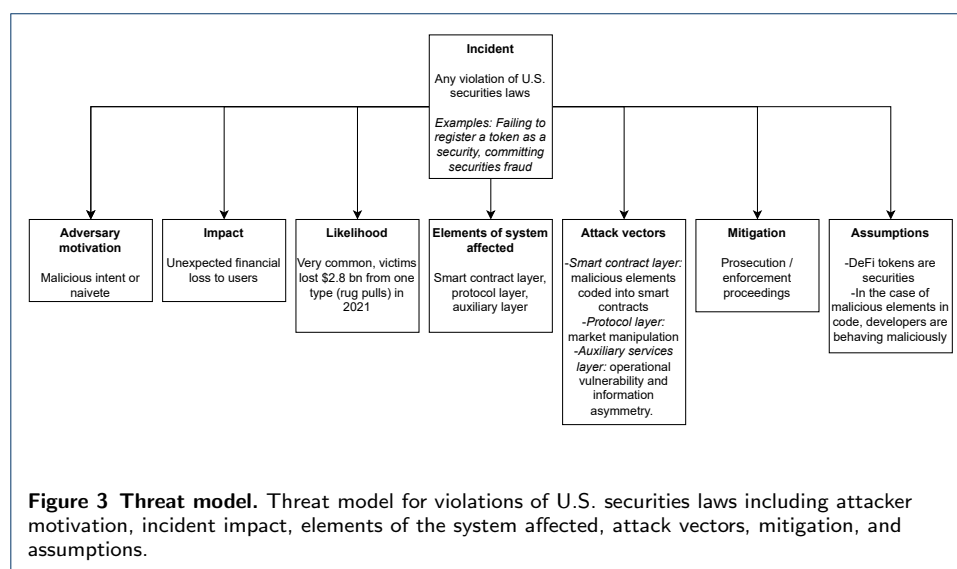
**Incident**

Any violation of U.S. securities laws

*Examples: Failing to register a token as a security, committing securities fraud*

**Adversary motivation**

Malicious intent or naivete

**Impact**

Unexpected financial loss to users

**Likelihood**

Very common, victims lost \$2.8 bn from one type (rug pulls) in 2021

**Elements of system affected**

Smart contract layer, protocol layer, auxiliary layer

**Attack vectors**

-*Smart contract layer:* malicious elements coded into smart contracts
-*Protocol layer:* market manipulation
-*Auxiliary services layer:* operational vulnerability and information asymmetry.

**Mitigation**

Prosecution / enforcement proceedings

**Assumptions**

-DeFi tokens are securities
-In the case of malicious elements in code, developers are behaving maliciously

**Figure 3 Threat model.** Threat model for violations of U.S. securities laws including attacker motivation, incident impact, elements of the system affected, attack vectors, mitigation, and assumptions.